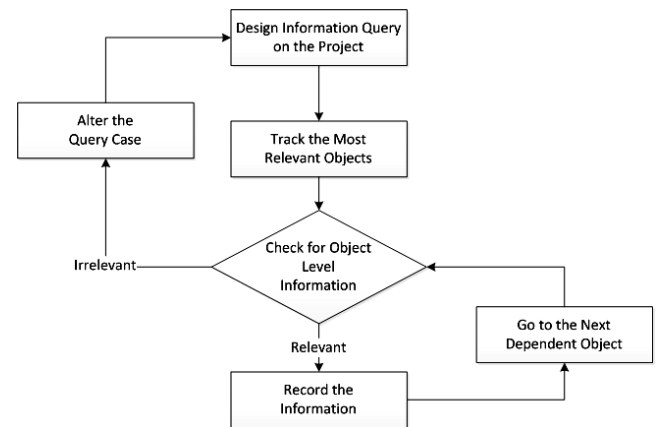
Design Information Query on the Project

Alter the Query Case

Track the Most Relevant Objects

Irrelevant

Check for Object Level Information

Go to the Next Dependent Object

Relevant

Record the Information